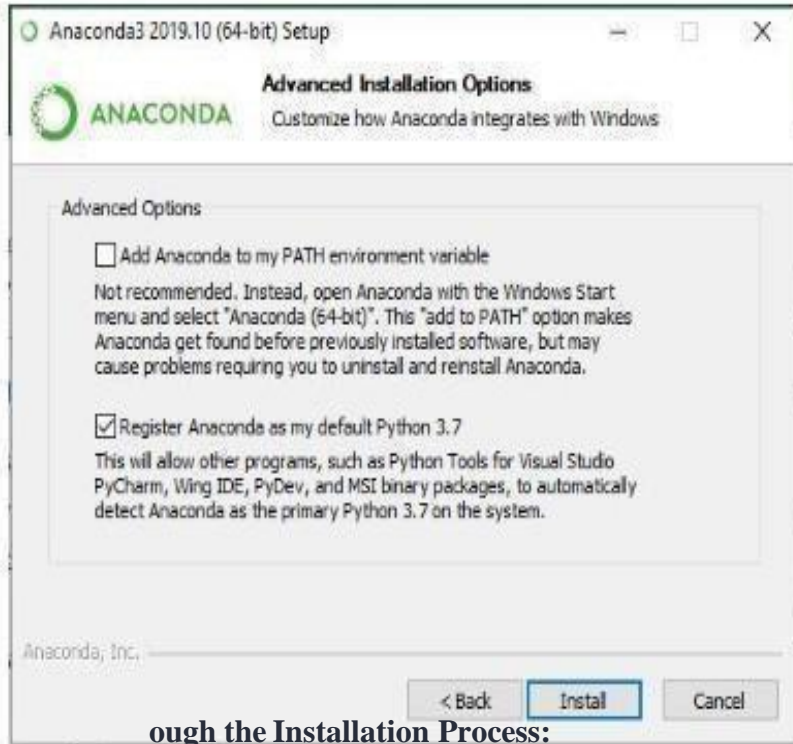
Anaconda3 2019.10 (64-bit) Setup

ANACONDA

Advanced Installation Options

Customize how Anaconda integrates with Windows

Advanced Options

Add Anaconda to my PATH environment variable

Not recommended. Instead, open Anaconda with the Windows Start menu and select "Anaconda (64-bit)". This "add to PATH" option makes Anaconda get found before previously installed software, but may cause problems requiring you to uninstall and reinstall Anaconda.

Register Anaconda as my default Python 3.7

This will allow other programs, such as Python Tools for Visual Studio PyCharm, Wing IDE, PyDev, and MSI binary packages, to automatically detect Anaconda as the primary Python 3.7 on the system.

Anaconda, Inc.

< Back

Install

Cancel

ough the Installation Process: